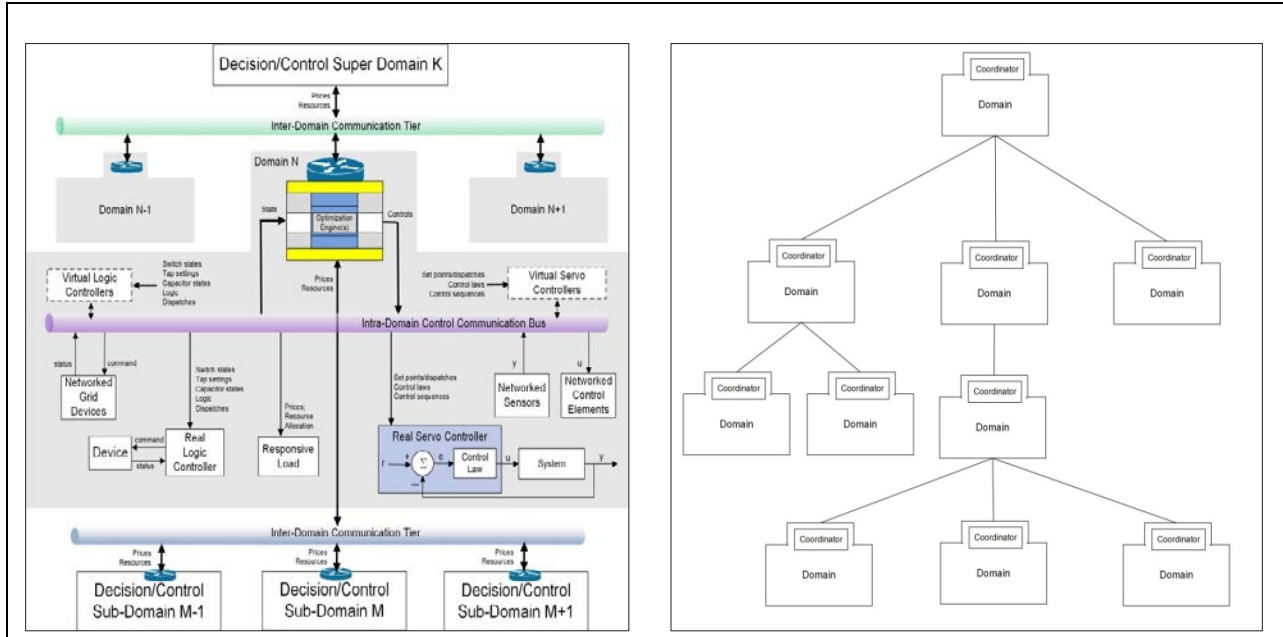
Decision/Control Super Domain K

Prices
Resources

Inter-Domain Communication Tier

Domain N

Domain N-1

Domain N+1

State

Optimization Engine(s)

Controls

Prices
Resources

Switch states
Tap settings
Capacitor states
Logic
Dispatches

Virtual Logic Controllers

Set points/dispatches
Control laws
Control sequences

Virtual Servo Controllers

Intra-Domain Control Communication Bus

status

command

Networked Grid Devices

Switch states
Tap settings
Capacitor states
Logic
Dispatches

Prices;
Resource
Allocation

Set points/dispatches
Control laws
Control sequences

y

u

Networked Sensors

Networked Control Elements

Device

command

status

Real Logic Controller

Responsive Load

Real Servo Controller

r

+

$\Sigma$

e

Control Law

u

System

y

Inter-Domain Communication Tier

Prices
Resources

Prices
Resources

Prices
Resources

Decision/Control Sub-Domain M-1

Decision/Control Sub-Domain M

Decision/Control Sub-Domain M+1

Coordinator
Domain

Coordinator
Domain

Coordinator
Domain

Coordinator
Domain

Coordinator
Domain

Coordinator
Domain

Coordinator
Domain

Coordinator
Domain

Coordinator
Domain

Coordinator
Domain